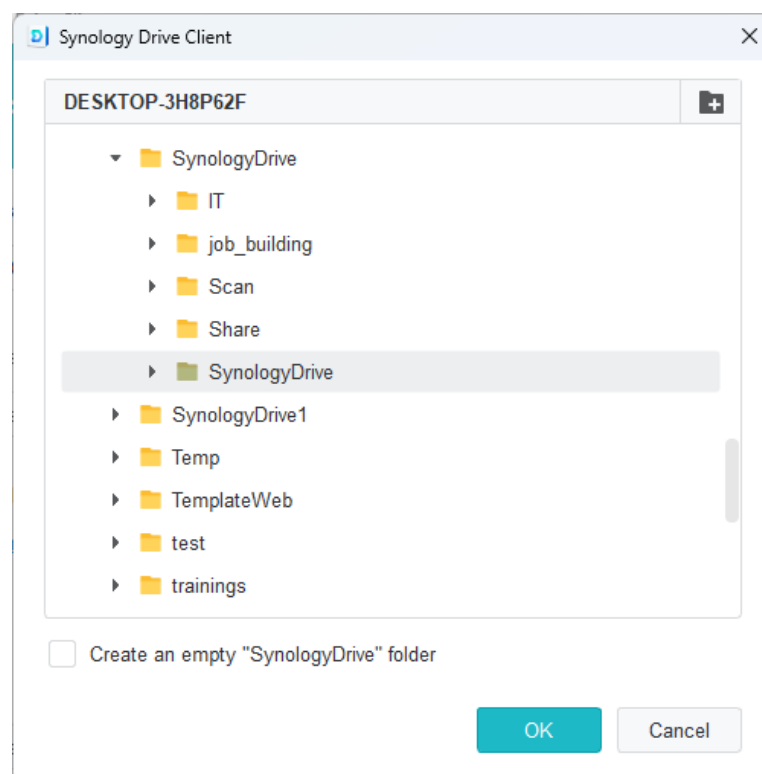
Synology Drive Client

DESKTOP-3H8P62F

SynologyDrive

IT

job_building

Scan

Share

SynologyDrive

SynologyDrive1

Temp

TemplateWeb

test

trainings

Create an empty "SynologyDrive" folder

OK

Cancel